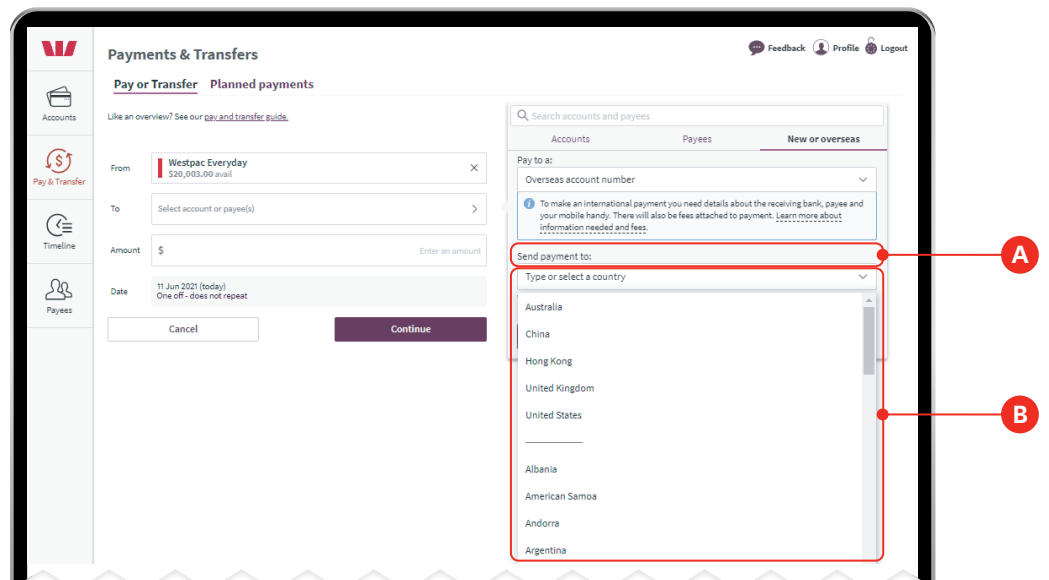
Payments & Transfers

Feedback Profile Logout

Accounts

Pay & Transfer

Timeline

Payees

Pay or Transfer Planned payments

Like an overview? See our pay and transfer guide.

From Westpac Everyday $20,003.00 avail

To Select account or payee(s)

Amount $ Enter an amount

Date 11 Jun 2021 (today) One off - does not repeat

Cancel

Continue

Search accounts and payees

Accounts Payees New or overseas

Pay to a:

Overseas account number

To make an international payment you need details about the receiving bank, payee and your mobile handy. There will also be fees attached to payment. Learn more about information needed and fees.

Send payment to:

Type or select a country

Australia

China

Hong Kong

United Kingdom

United States

___________

Albania

American Samoa

Andorra

Argentina

A

B